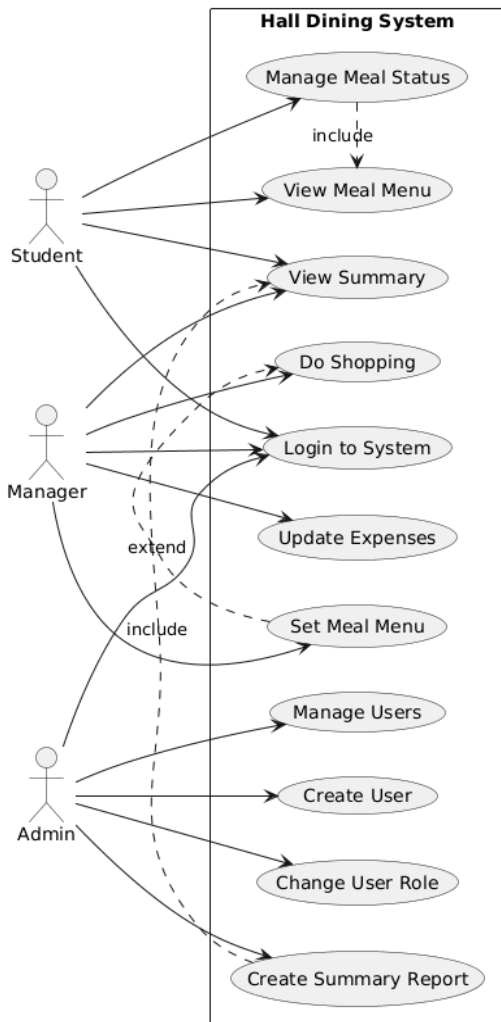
Hall Dining System

Manage Meal Status

include

View Meal Menu

View Summary

Do Shopping

Login to System

Update Expenses

Set Meal Menu

Manage Users

Create User

Change User Role

Create Summary Report

Student

Manager

extend

include

Admin